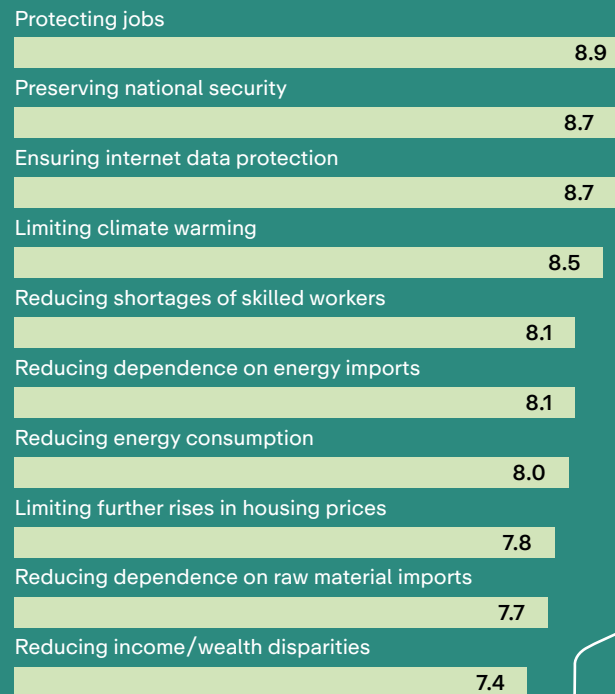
Protecting jobs

8.9

Preserving national security

8.7

Ensuring internet data protection

8.7

Limiting climate warming

8.5

Reducing shortages of skilled workers

8.1

Reducing dependence on energy imports

8.1

Reducing energy consumption

8.0

Limiting further rises in housing prices

7.8

Reducing dependence on raw material imports

7.7

Reducing income/wealth disparities

7.4